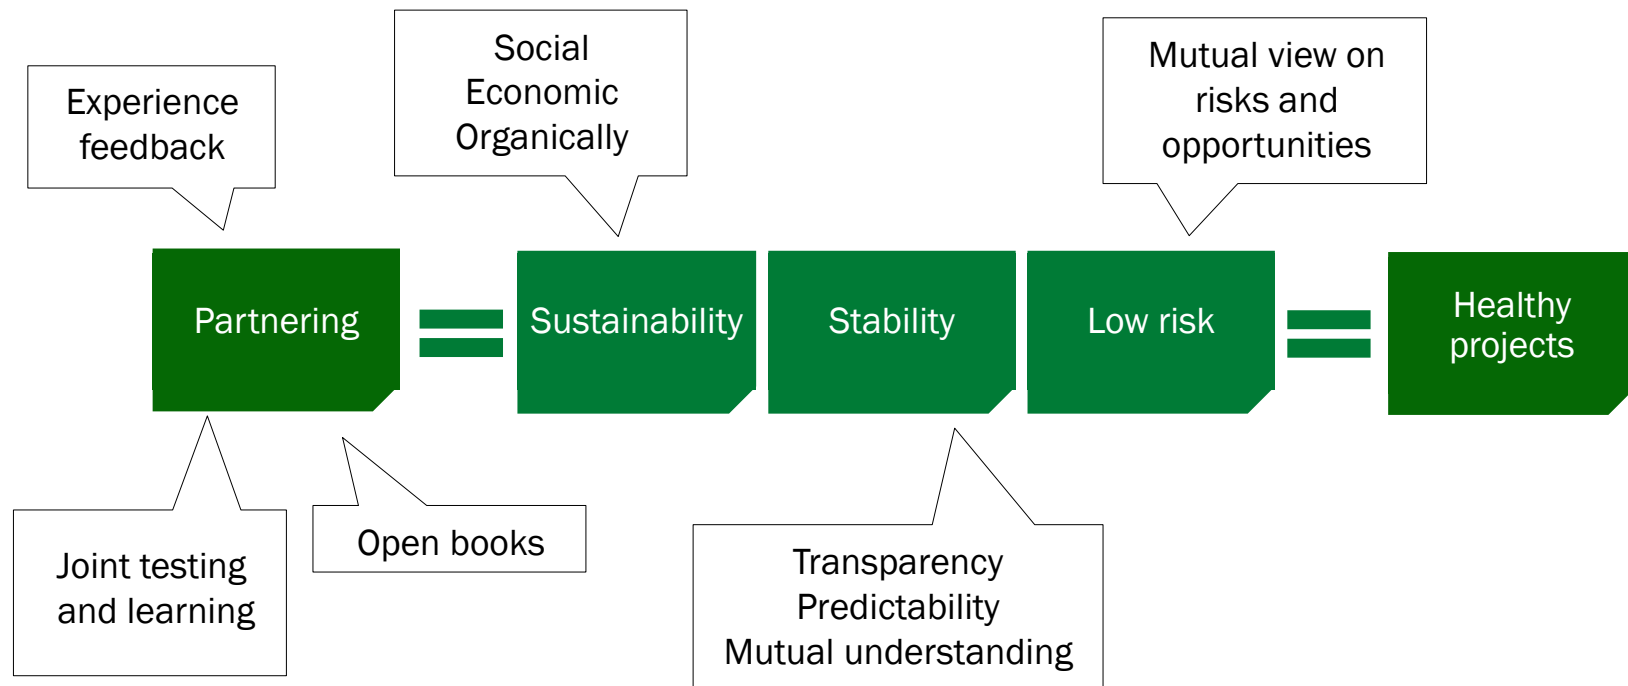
Experience feedback

Social
Economic
Organically

Mutual view on risks and opportunities

Partnering = Sustainability Stability Low risk = Healthy projects

Joint testing and learning

Open books

Transparency
Predictability
Mutual understanding